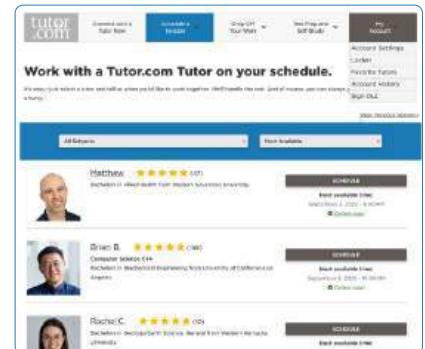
tutor.com

Connect with a Tutor Now

Schedule a Session

Drop Off Your Work

Test Prep and Self Study

My Account

Account Settings

Locker

Favorite Tutors

Account History

Sign Out

Work with a Tutor.com Tutor on your schedule.

It's easy. Just select a tutor and tell us when you'd like to work together. We'll handle the rest. (And of course, you can always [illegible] a hurry.)

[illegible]

All Subjects

Next Available

Matthew ★★★★★ (47)

Bachelor in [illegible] from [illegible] University

SCHEDULE

Next available time:

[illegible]

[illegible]

Brian B. ★★★★★ (188)

Computer Science 1st

Bachelor in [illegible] Engineering from University of California at Angeles

SCHEDULE

Next available time:

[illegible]

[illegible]

Rachel C. ★★★★★ (101)

Bachelor in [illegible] from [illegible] University

SCHEDULE

Next available time: